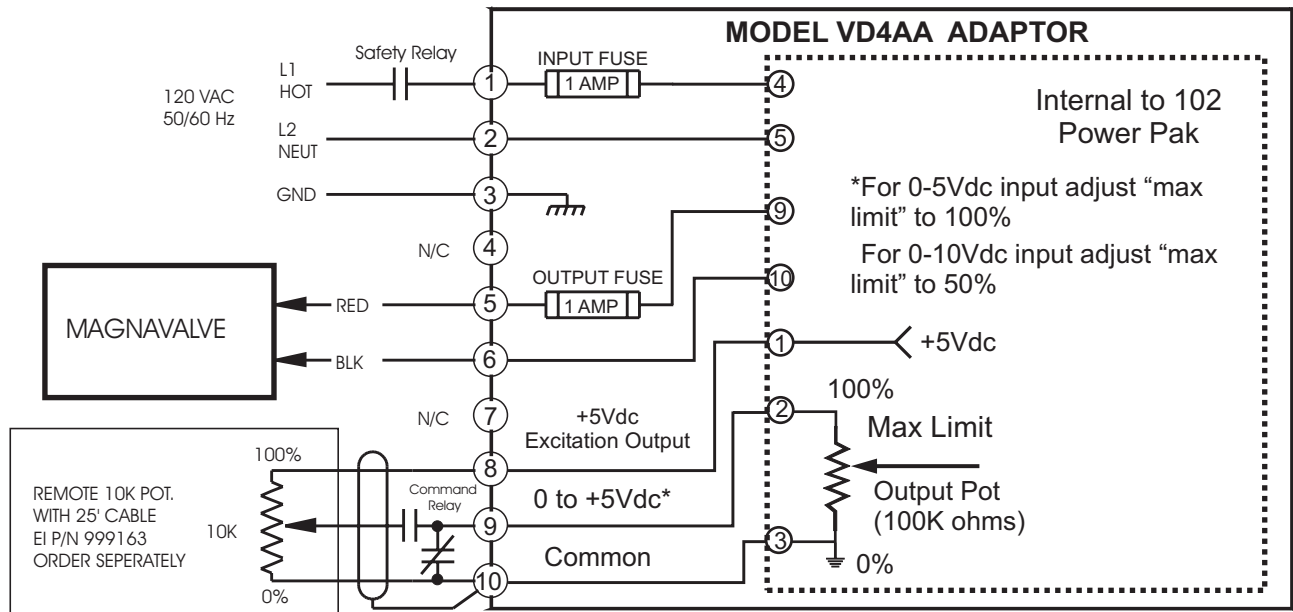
MODEL VD4AA ADAPTOR

Safety Relay

L1
HOT

120 VAC
50/60 Hz

1

INPUT FUSE
1 AMP

4

Internal to 102
Power Pak

L2
NEUT

2

5

GND

3

*For 0-5Vdc input adjust “max limit” to 100%

9

For 0-10Vdc input adjust “max limit” to 50%

N/C

4

OUTPUT FUSE
1 AMP

10

MAGNAVALVE

RED

5

BLK

6

1

+5Vdc

100%

N/C

7

+5Vdc
Excitation Output

2

Max Limit

100%

8

REMOTE 10K POT.
WITH 25' CABLE
EI P/N 999163
ORDER SEPERATELY

10K

Command
Relay

9

0 to +5Vdc*

Output Pot
(100K ohms)

Common

10

3

0%

0%